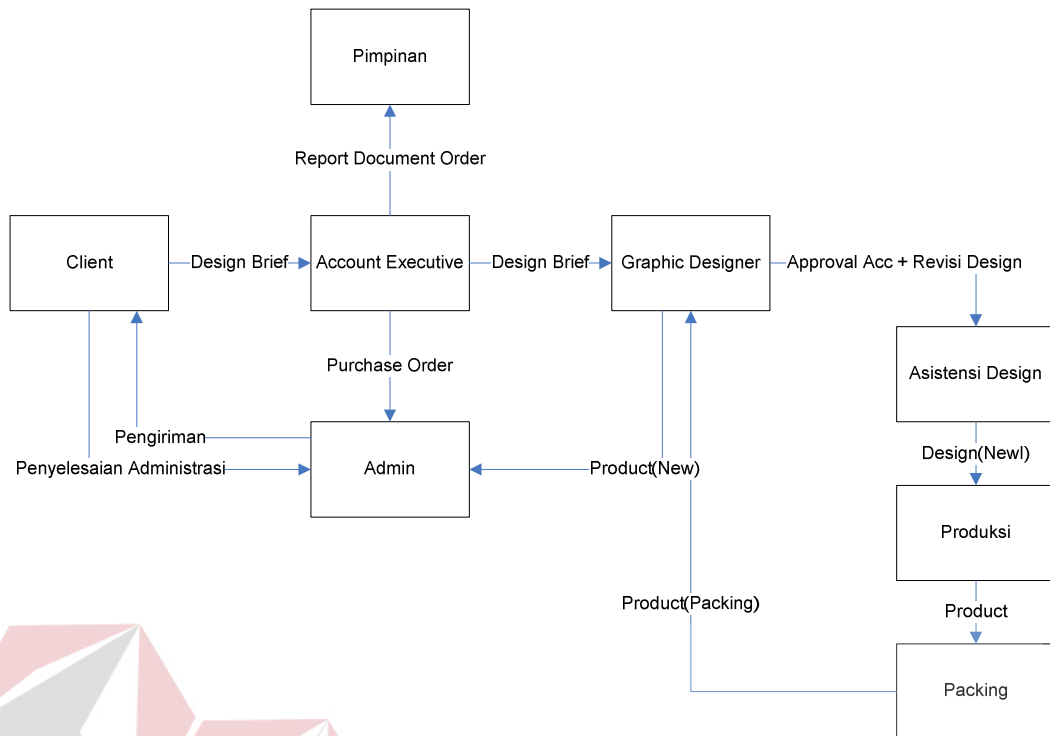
Pimpinan

Report Document Order

Client

Design Brief

Account Executive

Design Brief

Graphic Designer

Approval Acc + Revisi Design

Asistensi Design

Purchase Order

Pengiriman

Penyelesaian Administrasi

Admin

Product(New)

Design(Newl)

Produksi

Product(Packing)

Product

Packing